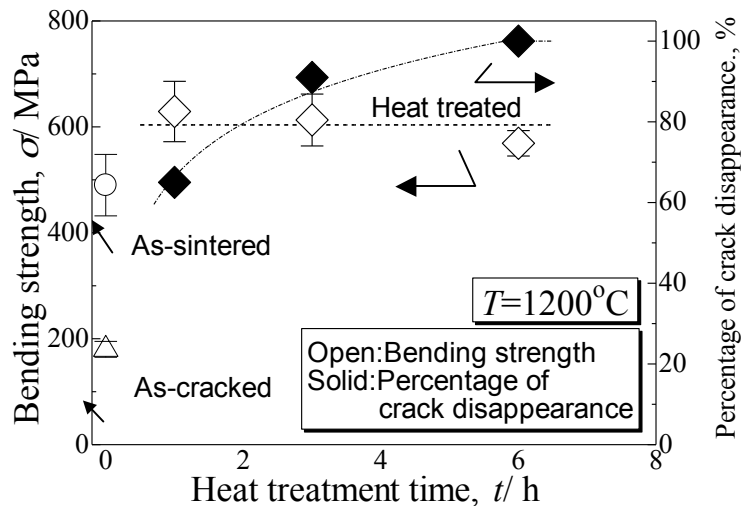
Bending strength, $\sigma$/ MPa

800

600

400

200

0

0

2

4

6

8

Heat treatment time, $t$/ h

Percentage of crack disappearance., %

100

80

60

40

20

0

Heat treated

As-sintered

As-cracked

$T$=1200$^{\circ}$C

Open:Bending strength
Solid:Percentage of crack disappearance